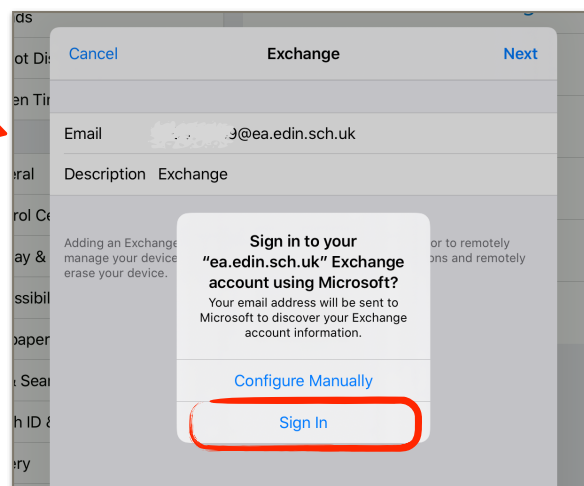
ds
ot Dis
en Tin
eral
rol Ce
ay &
ssibil
paper
Sear
h ID &
ery

Cancel Exchange Next

Email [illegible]9@ea.edin.sch.uk

Description Exchange

Adding an Exchange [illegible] or to remotely manage your device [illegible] ons and remotely erase your device.

Sign in to your “ea.edin.sch.uk” Exchange account using Microsoft?

Your email address will be sent to Microsoft to discover your Exchange account information.

Configure Manually

Sign In